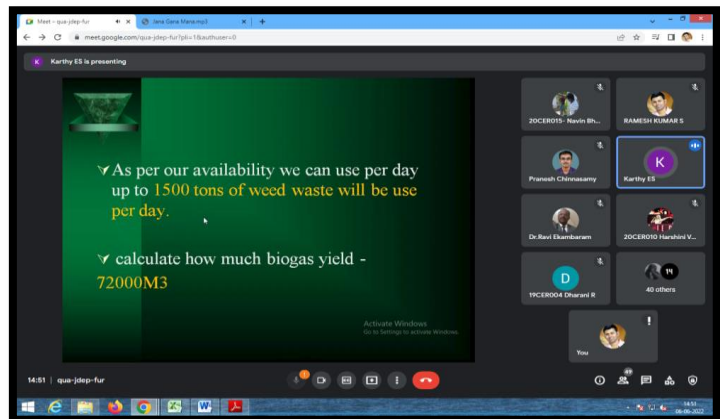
Meet – qua-jdep-fur
Jana Gana Mana.mp3
meet.google.com/qua-jdep-fur?pli=1&authuser=0

K Karthy ES is presenting

As per our availability we can use per day up to 1500 tons of weed waste will be use per day.

calculate how much biogas yield - 72000M3

Activate Windows
Go to Settings to activate Windows.

20CER015- Navin Bh...
RAMESH KUMAR S
Pranesh Chinnasamy
K
Karthy ES
Dr.Ravi Ekambaram
20CER010 Harshini V...
D
19CER004 Dharani R
14
40 others
You

14:51 | qua-jdep-fur

14:51
06-06-2022